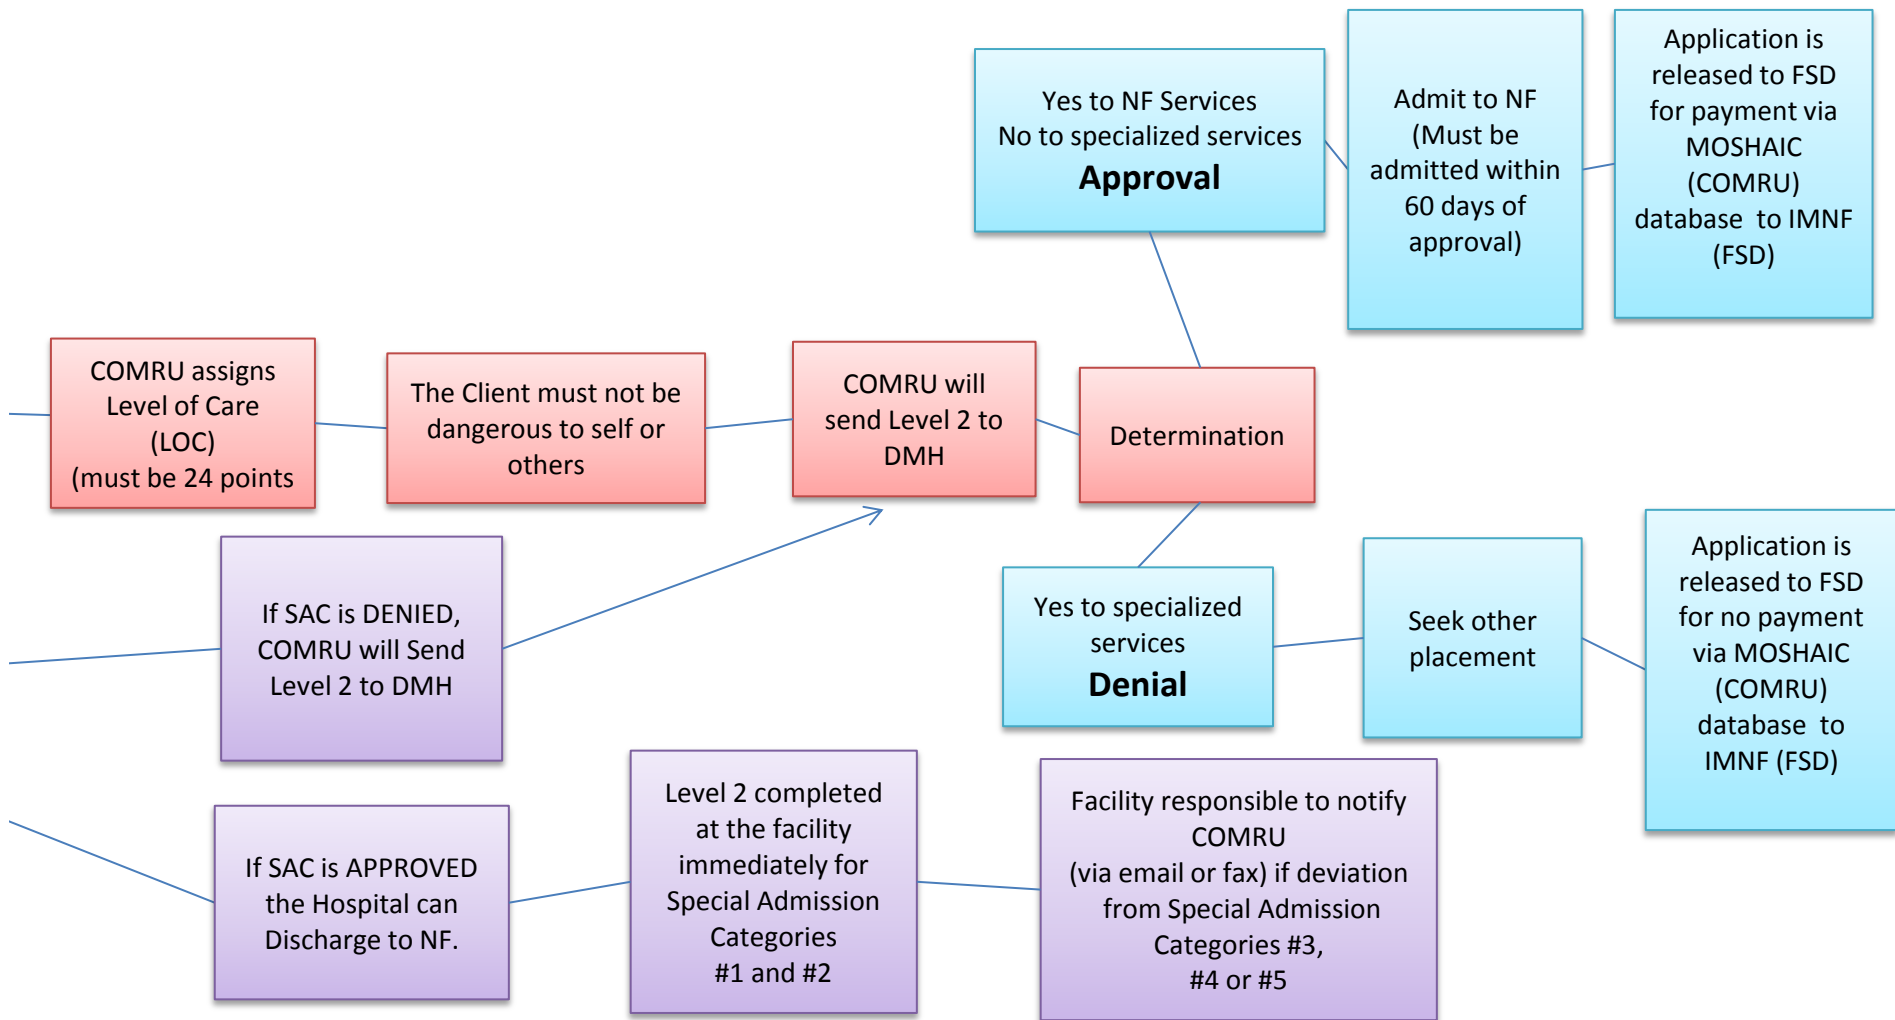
COMRU assigns Level of Care (LOC) (must be 24 points

The Client must not be dangerous to self or others

COMRU will send Level 2 to DMH

Determination

Yes to NF Services
No to specialized services
**Approval**

Admit to NF (Must be admitted within 60 days of approval)

Application is released to FSD for payment via MOSHAIC (COMRU) database to IMNF (FSD)

Yes to specialized services
**Denial**

Seek other placement

Application is released to FSD for no payment via MOSHAIC (COMRU) database to IMNF (FSD)

If SAC is DENIED, COMRU will Send Level 2 to DMH

If SAC is APPROVED the Hospital can Discharge to NF.

Level 2 completed at the facility immediately for Special Admission Categories #1 and #2

Facility responsible to notify COMRU (via email or fax) if deviation from Special Admission Categories #3, #4 or #5